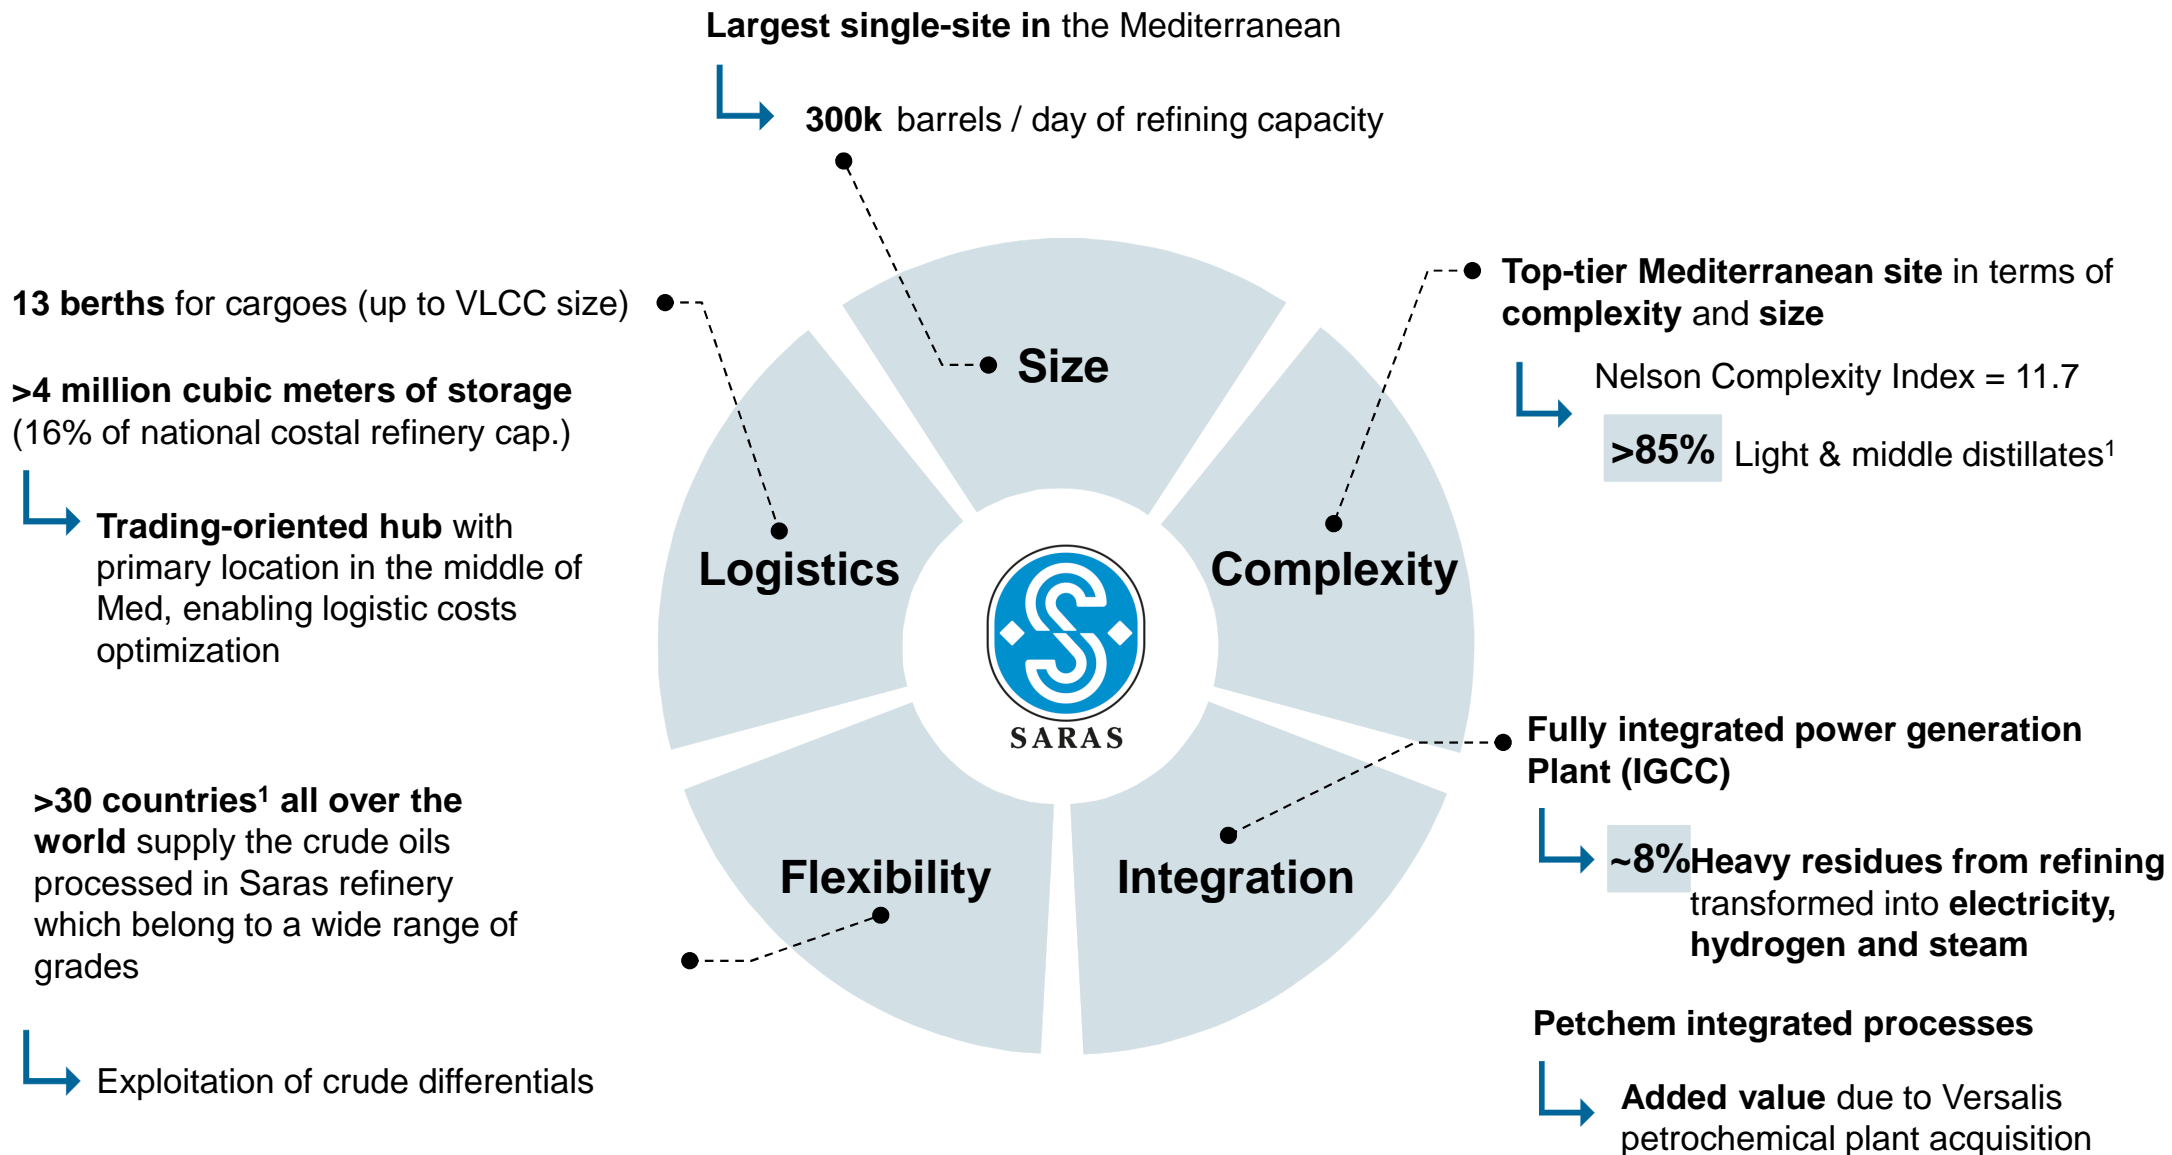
**Largest single-site in** the Mediterranean

**300k** barrels / day of refining capacity

**13 berths** for cargoes (up to VLCC size)

**>4 million cubic meters of storage** (16% of national costal refinery cap.)

**Trading-oriented hub** with primary location in the middle of Med, enabling logistic costs optimization

**Top-tier Mediterranean site** in terms of **complexity** and **size**

Nelson Complexity Index = 11.7

**>85%** Light & middle distillates$^1$

Size

Logistics

Complexity

SARAS

Flexibility

Integration

**Fully integrated power generation Plant (IGCC)**

**~8%** **Heavy residues from refining** transformed into **electricity, hydrogen and steam**

**>30 countries$^1$ all over the world** supply the crude oils processed in Saras refinery which belong to a wide range of grades

Exploitation of crude differentials

**Petchem integrated processes**

**Added value** due to Versalis petrochemical plant acquisition